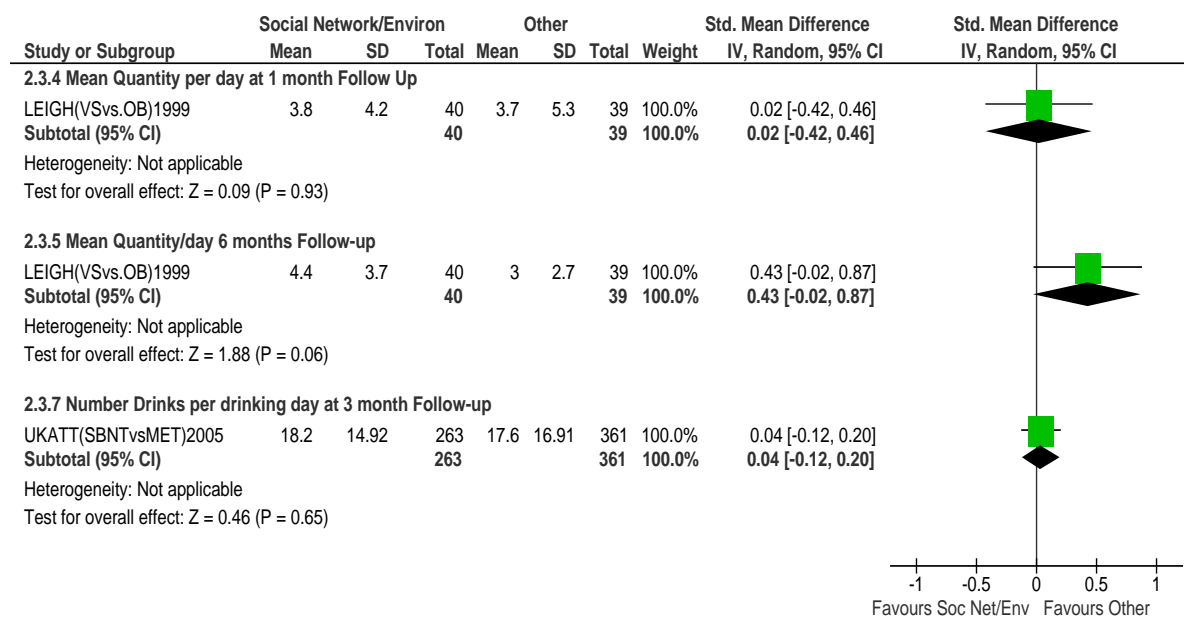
| Study or Subgroup | Social Network/Environ Mean | SD | Total | Other Mean | SD | Total | Weight | Std. Mean Difference IV, Random, 95% CI |
|---|---|---|---|---|---|---|---|---|
| **2.3.4 Mean Quantity per day at 1 month Follow Up** | | | | | | | | |
| LEIGH(VSvs.OB)1999 | 3.8 | 4.2 | 40 | 3.7 | 5.3 | 39 | 100.0% | 0.02 [-0.42, 0.46] |
| **Subtotal (95% CI)** | | | **40** | | | **39** | **100.0%** | **0.02 [-0.42, 0.46]** |
| Heterogeneity: Not applicable | | | | | | | | |
| Test for overall effect: Z = 0.09 (P = 0.93) | | | | | | | | |
| **2.3.5 Mean Quantity/day 6 months Follow-up** | | | | | | | | |
| LEIGH(VSvs.OB)1999 | 4.4 | 3.7 | 40 | 3 | 2.7 | 39 | 100.0% | 0.43 [-0.02, 0.87] |
| **Subtotal (95% CI)** | | | **40** | | | **39** | **100.0%** | **0.43 [-0.02, 0.87]** |
| Heterogeneity: Not applicable | | | | | | | | |
| Test for overall effect: Z = 1.88 (P = 0.06) | | | | | | | | |
| **2.3.7 Number Drinks per drinking day at 3 month Follow-up** | | | | | | | | |
| UKATT(SBNTvsMET)2005 | 18.2 | 14.92 | 263 | 17.6 | 16.91 | 361 | 100.0% | 0.04 [-0.12, 0.20] |
| **Subtotal (95% CI)** | | | **263** | | | **361** | **100.0%** | **0.04 [-0.12, 0.20]** |
| Heterogeneity: Not applicable | | | | | | | | |
| Test for overall effect: Z = 0.46 (P = 0.65) | | | | | | | | |

Std. Mean Difference
IV, Random, 95% CI

-1 -0.5 0 0.5 1
Favours Soc Net/Env Favours Other